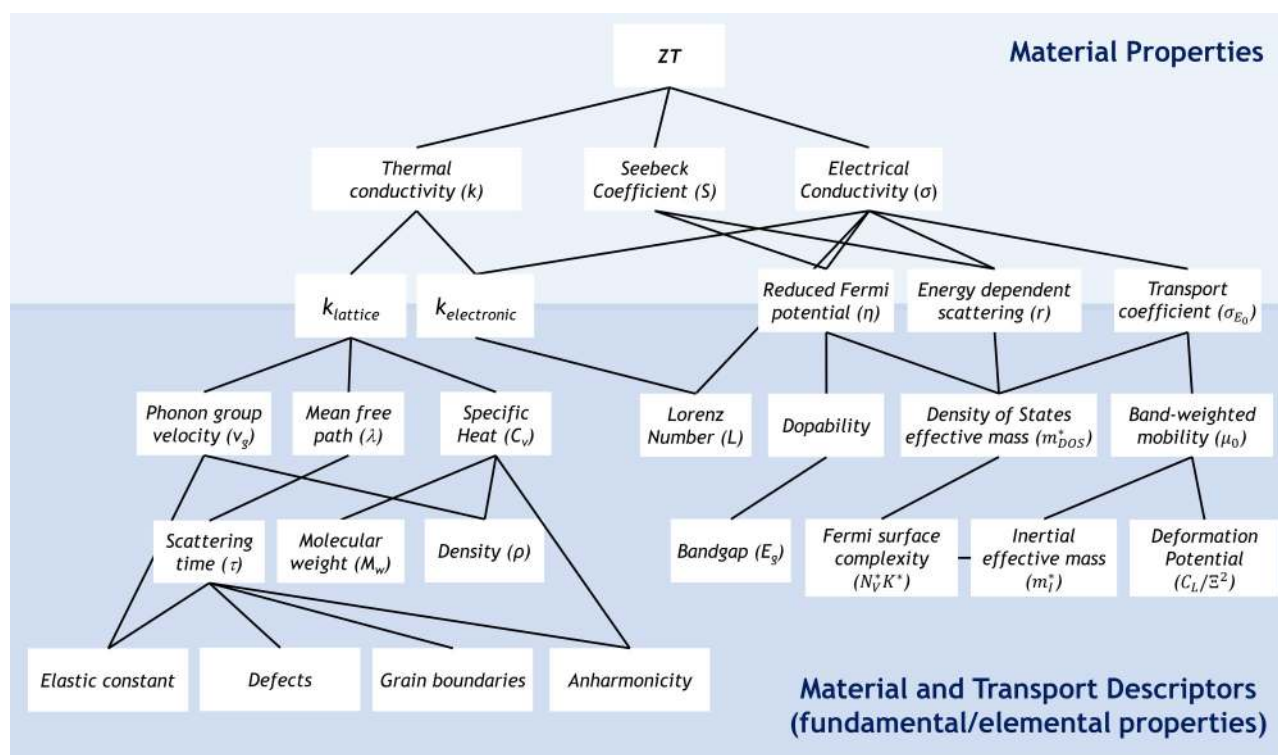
Material Properties

zT

Thermal conductivity (k)

Seebeck Coefficient (S)

Electrical Conductivity ($\sigma$)

$k_{lattice}$

$k_{electronic}$

Reduced Fermi potential ($\eta$)

Energy dependent scattering (r)

Transport coefficient ($\sigma_{E_0}$)

Phonon group velocity ($v_g$)

Mean free path ($\lambda$)

Specific Heat ($C_v$)

Lorenz Number (L)

Dopability

Density of States effective mass ($m^*_{DOS}$)

Band-weighted mobility ($\mu_0$)

Scattering time ($\tau$)

Molecular weight ($M_w$)

Density ($\rho$)

Bandgap ($E_g$)

Fermi surface complexity ($N_V^* K^*$)

Inertial effective mass ($m^*_I$)

Deformation Potential ($C_L/\Xi^2$)

Elastic constant

Defects

Grain boundaries

Anharmonicity

Material and Transport Descriptors (fundamental/elemental properties)